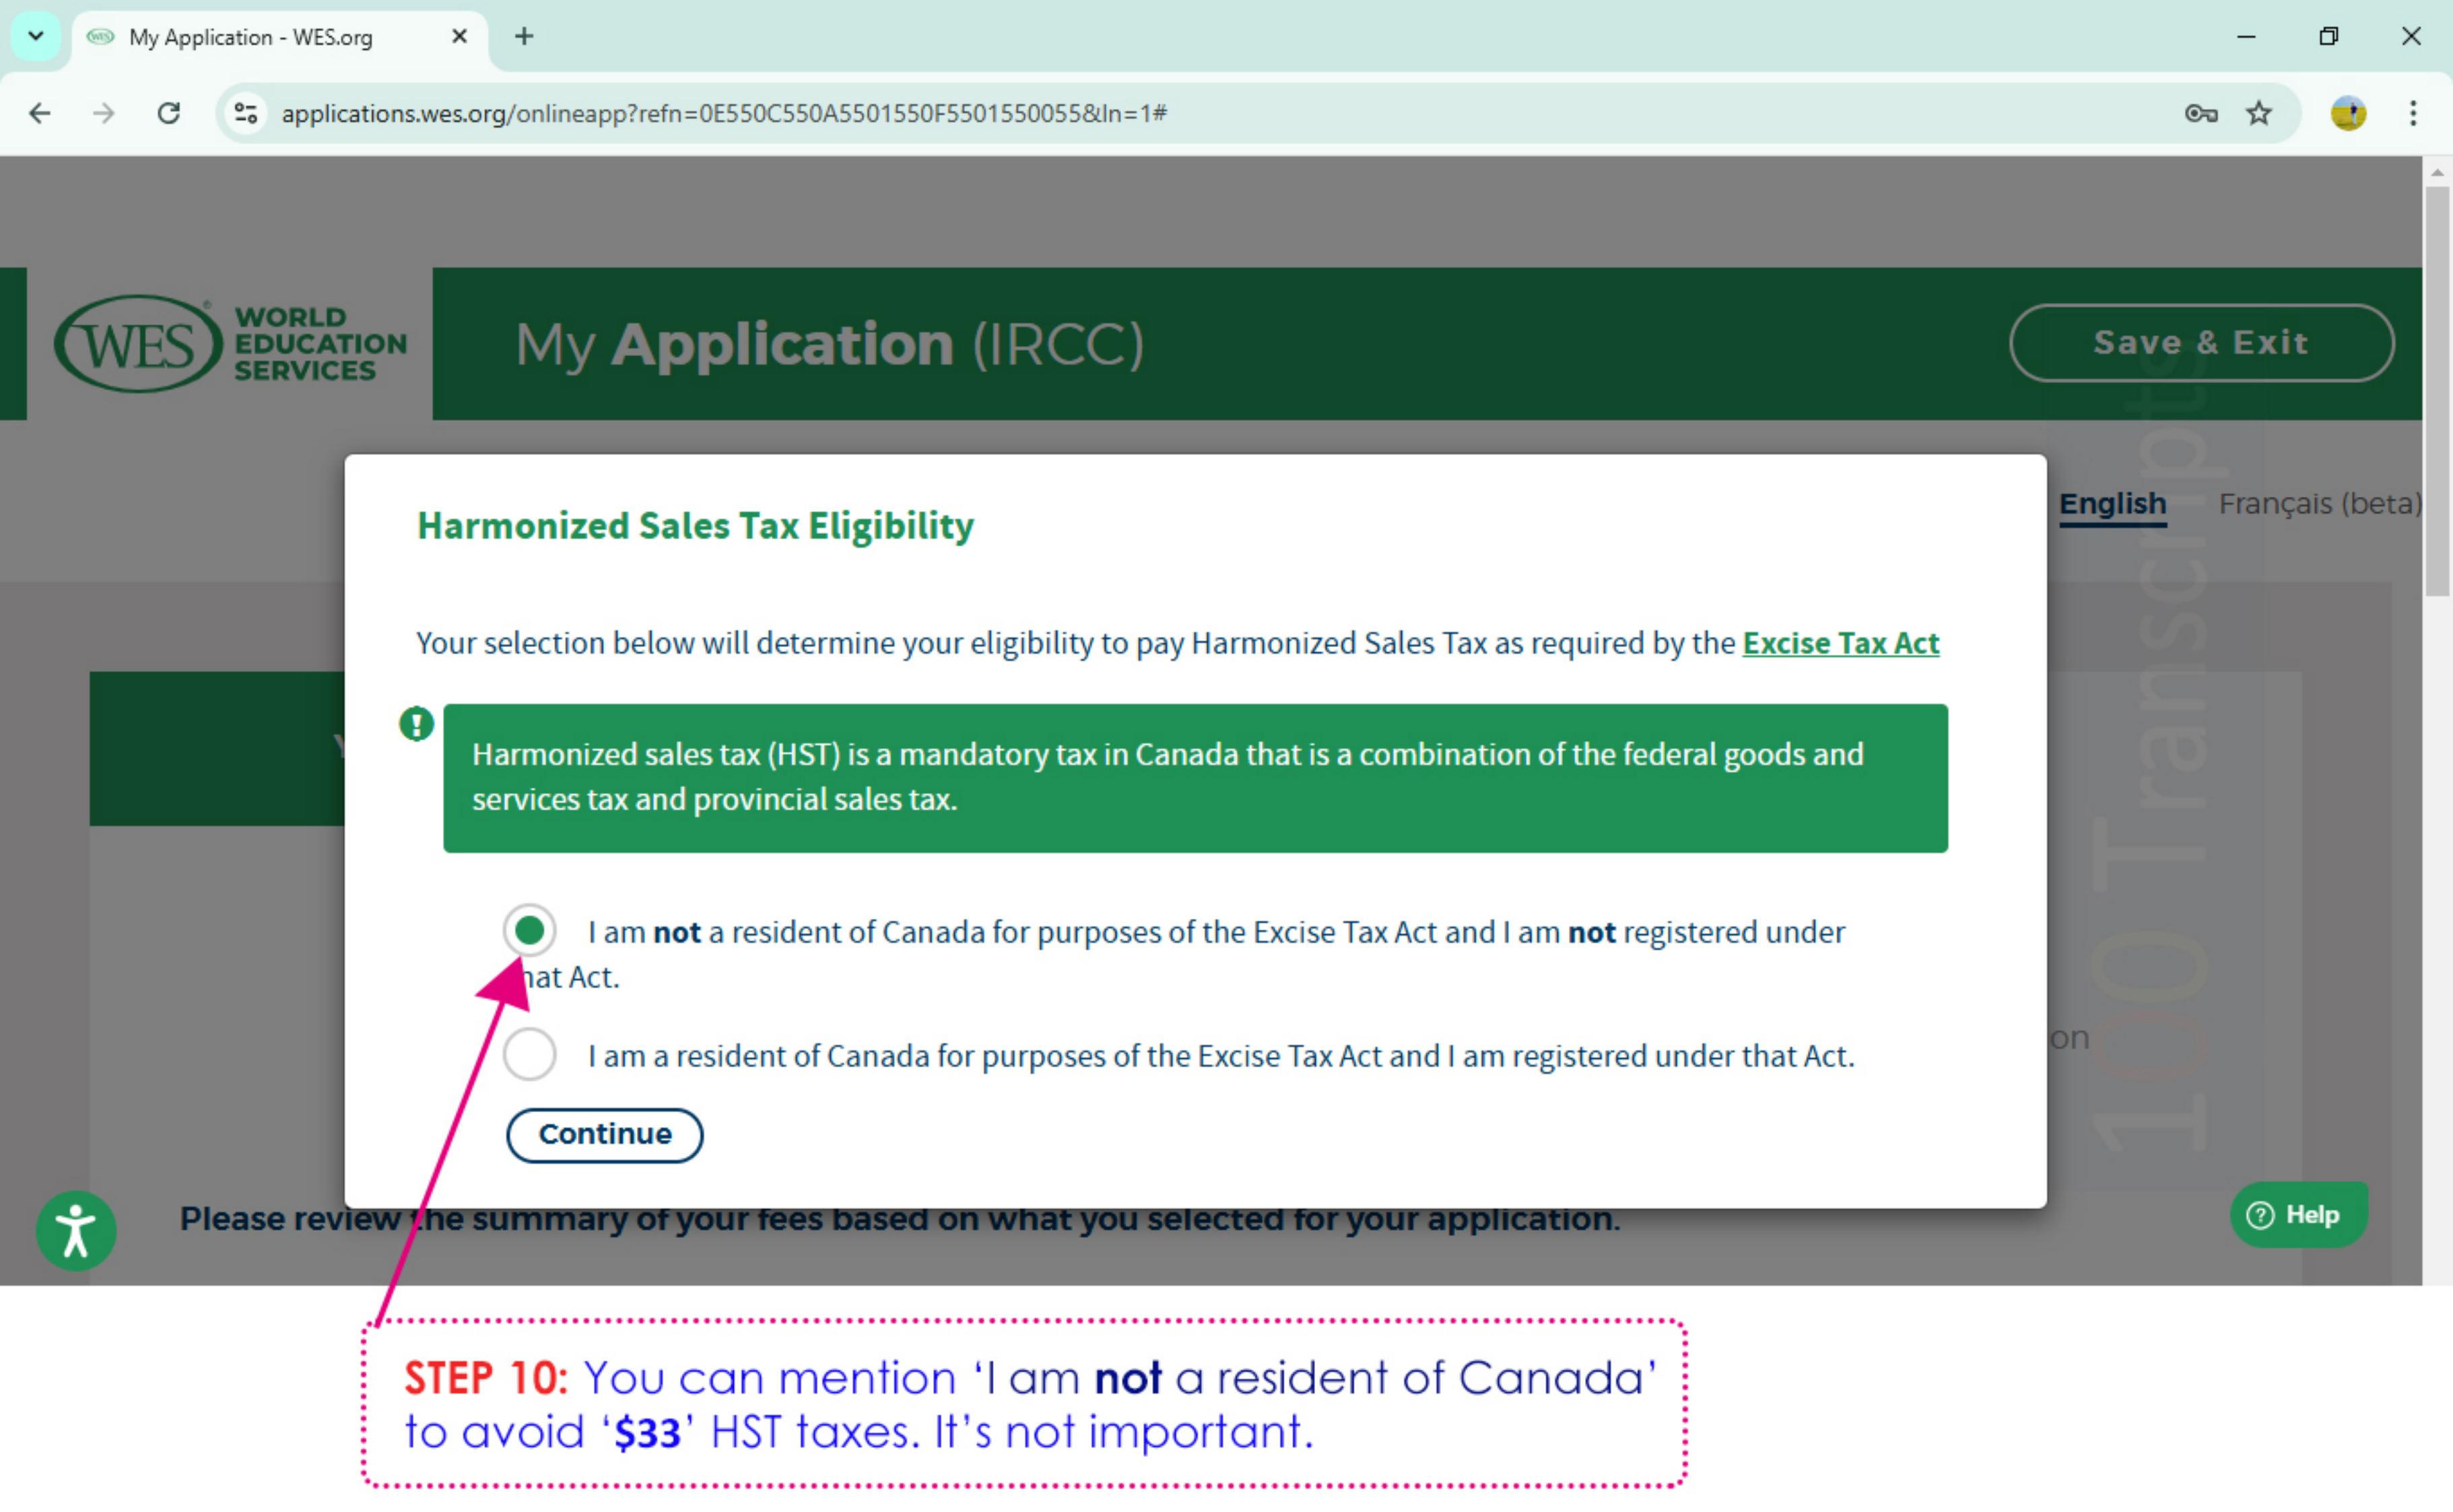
My Application - WES.org

applications.wes.org/onlineapp?refn=0E550C550A5501550F5501550055&ln=1#

WES WORLD EDUCATION SERVICES

My Application (IRCC)

Save & Exit

English Français (beta)

Harmonized Sales Tax Eligibility

Your selection below will determine your eligibility to pay Harmonized Sales Tax as required by the Excise Tax Act

Harmonized sales tax (HST) is a mandatory tax in Canada that is a combination of the federal goods and services tax and provincial sales tax.

I am **not** a resident of Canada for purposes of the Excise Tax Act and I am **not** registered under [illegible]hat Act.

I am a resident of Canada for purposes of the Excise Tax Act and I am registered under that Act.

Continue

Please review the summary of your fees based on what you selected for your application.

Help

100 Transcripts

STEP 10: You can mention 'I am **not** a resident of Canada' to avoid '**$33**' HST taxes. It's not important.